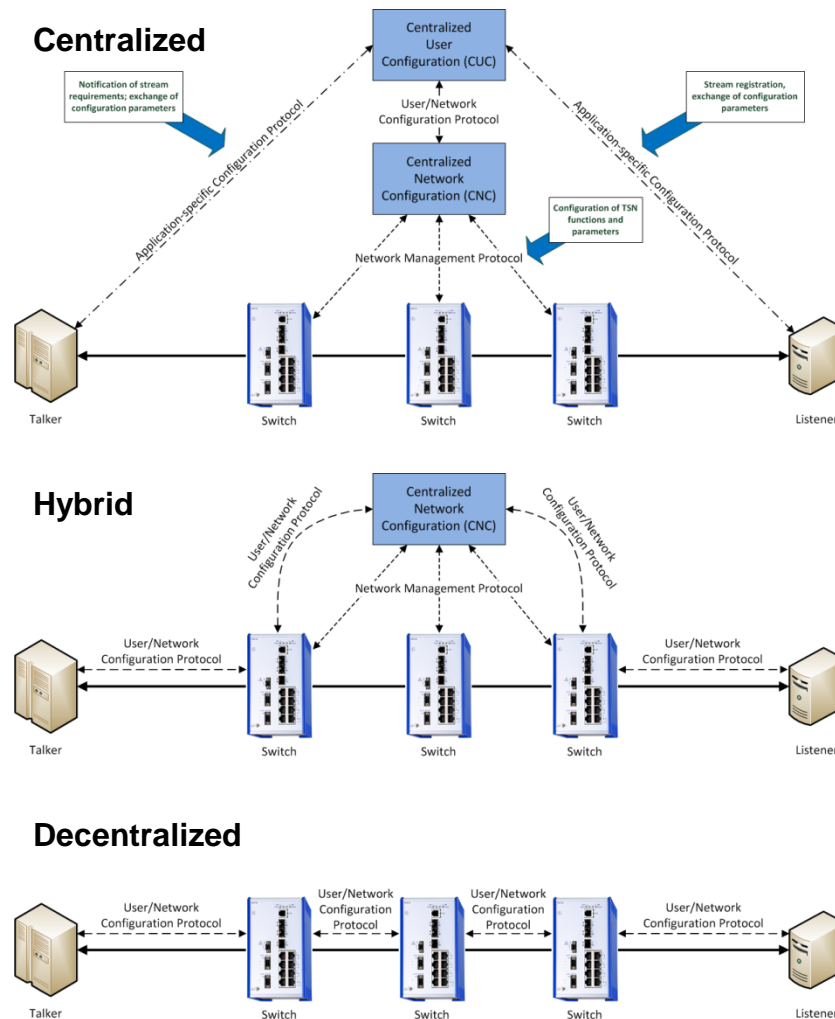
Centralized

Centralized User Configuration (CUC)

Notification of stream requirements; exchange of configuration parameters

Stream registration, exchange of configuration parameters

User/Network Configuration Protocol

Application-specific Configuration Protocol

Application-specific Configuration Protocol

Centralized Network Configuration (CNC)

Configuration of TSN functions and parameters

Network Management Protocol

Talker

Switch

Switch

Switch

Listener

Hybrid

Centralized Network Configuration (CNC)

User/Network Configuration Protocol

User/Network Configuration Protocol

Network Management Protocol

User/Network Configuration Protocol

User/Network Configuration Protocol

Talker

Switch

Switch

Switch

Listener

Decentralized

User/Network Configuration Protocol

User/Network Configuration Protocol

User/Network Configuration Protocol

User/Network Configuration Protocol

Talker

Switch

Switch

Switch

Listener